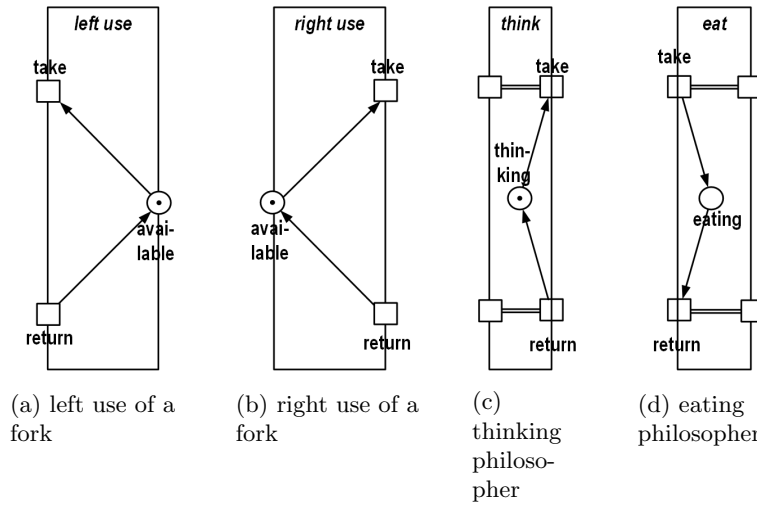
left use

take

avai-
lable

return

right use

take

avai-
lable

return

think

take

thin-
king

return

eat

take

eating

return

(a) left use of a fork

(b) right use of a fork

(c) thinking philosopher

(d) eating philosopher